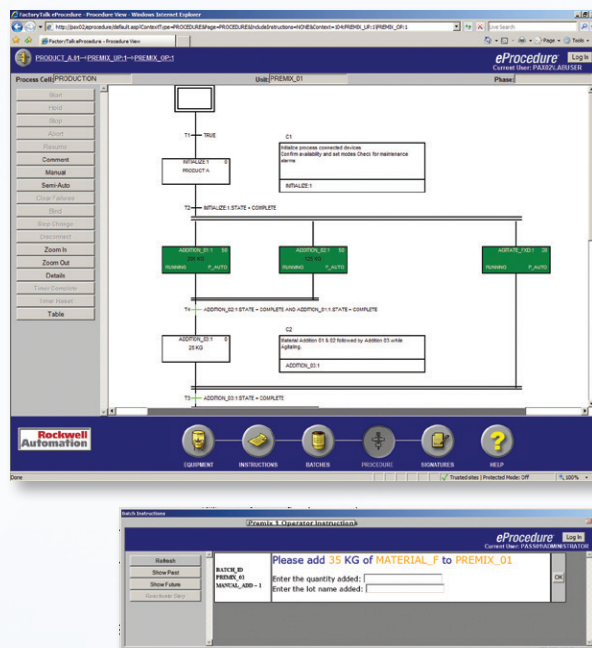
FactoryTalk eProcedure - Procedure View - Windows Internet Explorer

http://pax02/eprocedure/default.aspx?ContextType=PROCEDURE&Page=PROCEDURE&IncludeInstructions=NONE&Context=ID=PREMIX_UP:1|PREMIX_OP:1

Live Search

FactoryTalk eProcedure - Procedure View

Page · Tools ·

PRODUCT_A:1 → PREMIX_UP:1 → PREMIX_OP:1

eProcedure

Log In

Current User: PAX02\LABUSER

Process Cell: PRODUCTION

Unit: PREMIX_01

Phase:

Start

Hold

Stop

Abort

Resume

Comment

Manual

Semi-Auto

Clear Failures

Bind

Step Change

Disconnect

Zoom In

Zoom Out

Details

Timer Complete

Timer Restart

Table

T1 TRUE

INITIALIZE:1 0

PRODUCT A

C1

Initialize process connected devices Confirm availability and set modes Check for maintenance alarms

INITIALIZE:1

T2 INITIALIZE:1.STATE = COMPLETE

ADDITION_01:1 50

224 KG

RUNNING P_AUTO

ADDITION_02:1 50

125 KG

RUNNING P_AUTO

AGITATE_FXD:1 25

RUNNING P_AUTO

T4 ADDITION_02:1.STATE = COMPLETE AND ADDITION_01:1.STATE = COMPLETE

ADDITION_03:1 0

25 KG

C2

Material Addition 01 & 02 followed by Addition 03 while Agitating.

ADDITION_03:1

T3 ADDITION_03:1.STATE = COMPLETE

Rockwell Automation

EQUIPMENT

INSTRUCTIONS

BATCHES

PROCEDURE

SIGNATURES

HELP

Done

Trusted sites | Protected Mode: Off

100%

Batch Instructions

Premix 1 Operator Instruction

eProcedure

Log In

Current User: PASS\ADMINISTRATOR

Refresh

Show Past

Show Future

Reactivate Step

BATCH_ID
PREMIX_01
MANUAL_ADD - 1

Please add 35 KG of MATERIAL_F to PREMIX_01

Enter the quantity added:

Enter the lot name added:

OK